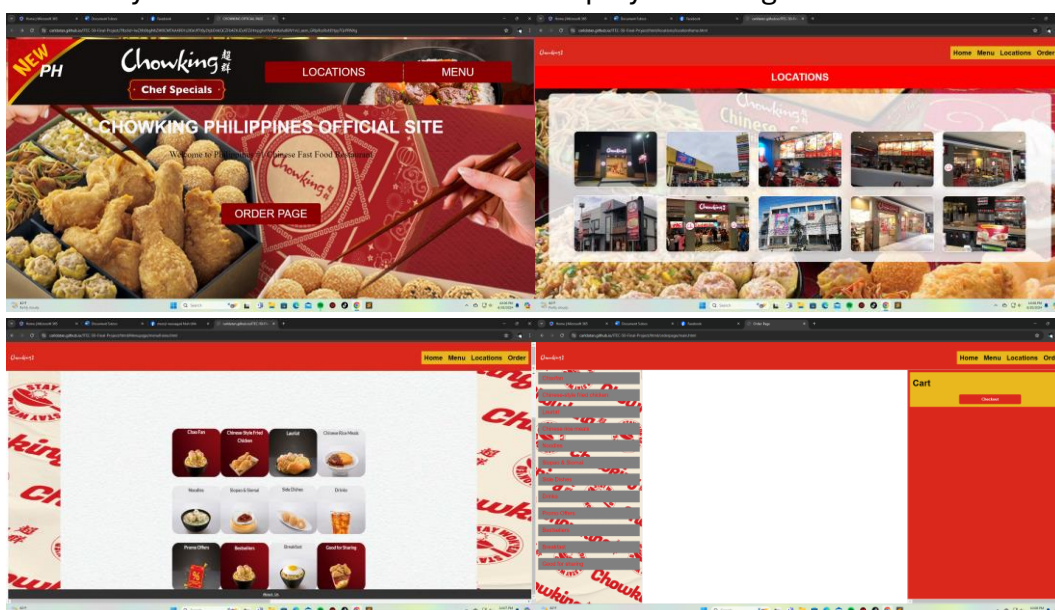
NEW PH
Chowking 超群
Chef Specials
LOCATIONS
MENU
CHOWKING PHILIPPINES OFFICIAL SITE
Welcome to Philippines' #1 Chinese Fast Food Restaurant
ORDER PAGE

Chowking
Home Menu Locations Order
LOCATIONS

Chowking
Home Menu Locations Order
Chao Fan
Chinese Style Fried Chicken
Lauriat
Chinese Rice Meals
Noodles
Siopao & Siomai
Side Dishes
Drinks
Promo Offers
Bestsellers
Breakfast
Good for Sharing

Chowking
Home Menu Locations Order
Cart
Checkout